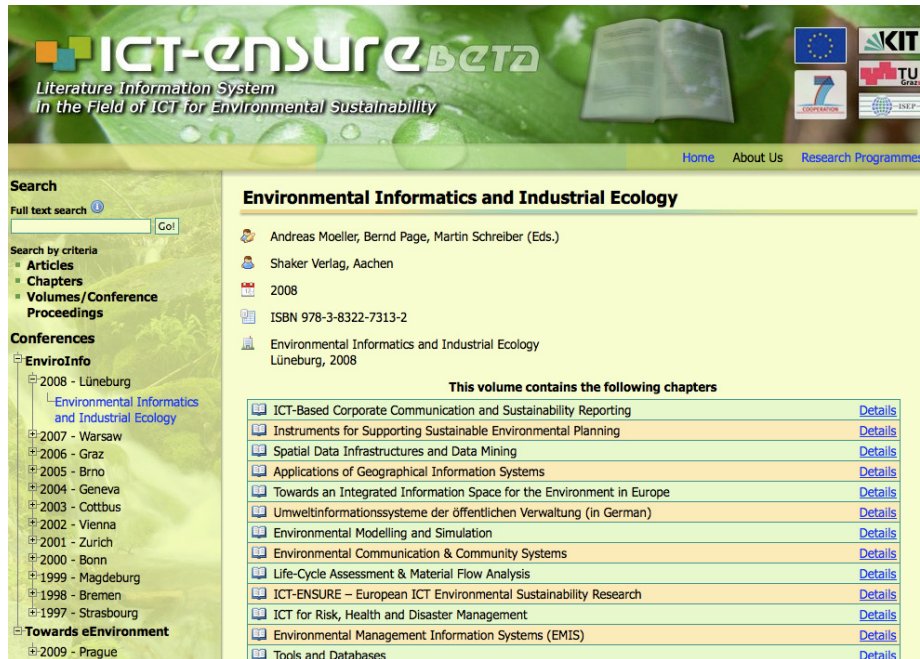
ICT-ENSURE BETA
Literature Information System in the Field of ICT for Environmental Sustainability

KIT
TU Graz
7 COOPERATION
ISEP

Home About Us Research Programmes

Search
Full text search
Go!

Search by criteria
Articles
Chapters
Volumes/Conference Proceedings

Conferences
EnviroInfo
2008 - Lüneburg
Environmental Informatics and Industrial Ecology
2007 - Warsaw
2006 - Graz
2005 - Brno
2004 - Geneva
2003 - Cottbus
2002 - Vienna
2001 - Zurich
2000 - Bonn
1999 - Magdeburg
1998 - Bremen
1997 - Strasbourg
Towards eEnvironment
2009 - Prague

Environmental Informatics and Industrial Ecology

Andreas Moeller, Bernd Page, Martin Schreiber (Eds.)

Shaker Verlag, Aachen

2008

ISBN 978-3-8322-7313-2

Environmental Informatics and Industrial Ecology
Lüneburg, 2008

This volume contains the following chapters

| | |
|---|---|
| ICT-Based Corporate Communication and Sustainability Reporting | Details |
| Instruments for Supporting Sustainable Environmental Planning | Details |
| Spatial Data Infrastructures and Data Mining | Details |
| Applications of Geographical Information Systems | Details |
| Towards an Integrated Information Space for the Environment in Europe | Details |
| Umweltinformationssysteme der öffentlichen Verwaltung (in German) | Details |
| Environmental Modelling and Simulation | Details |
| Environmental Communication & Community Systems | Details |
| Life-Cycle Assessment & Material Flow Analysis | Details |
| ICT-ENSURE – European ICT Environmental Sustainability Research | Details |
| ICT for Risk, Health and Disaster Management | Details |
| Environmental Management Information Systems (EMIS) | Details |
| Tools and Databases | Details |